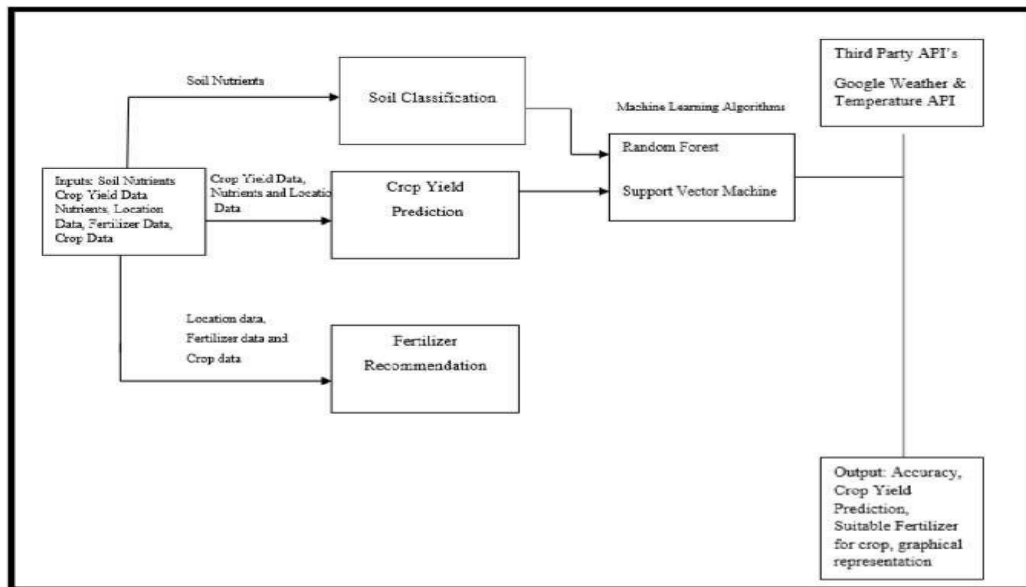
Soil Nutrients

Soil Classification

Machine Learning Algorithms

Third Party API's

Google Weather & Temperature API

Inputs: Soil Nutrients Crop Yield Data Nutrients, Location Data, Fertilizer Data, Crop Data

Crop Yield Data, Nutrients and Locatio Data

Crop Yield Prediction

Random Forest

Support Vector Machine

Location data, Fertilizer data and Crop data

Fertilizer Recommendation

Output: Accuracy, Crop Yield Prediction, Suitable Fertilizer for crop, graphical representation